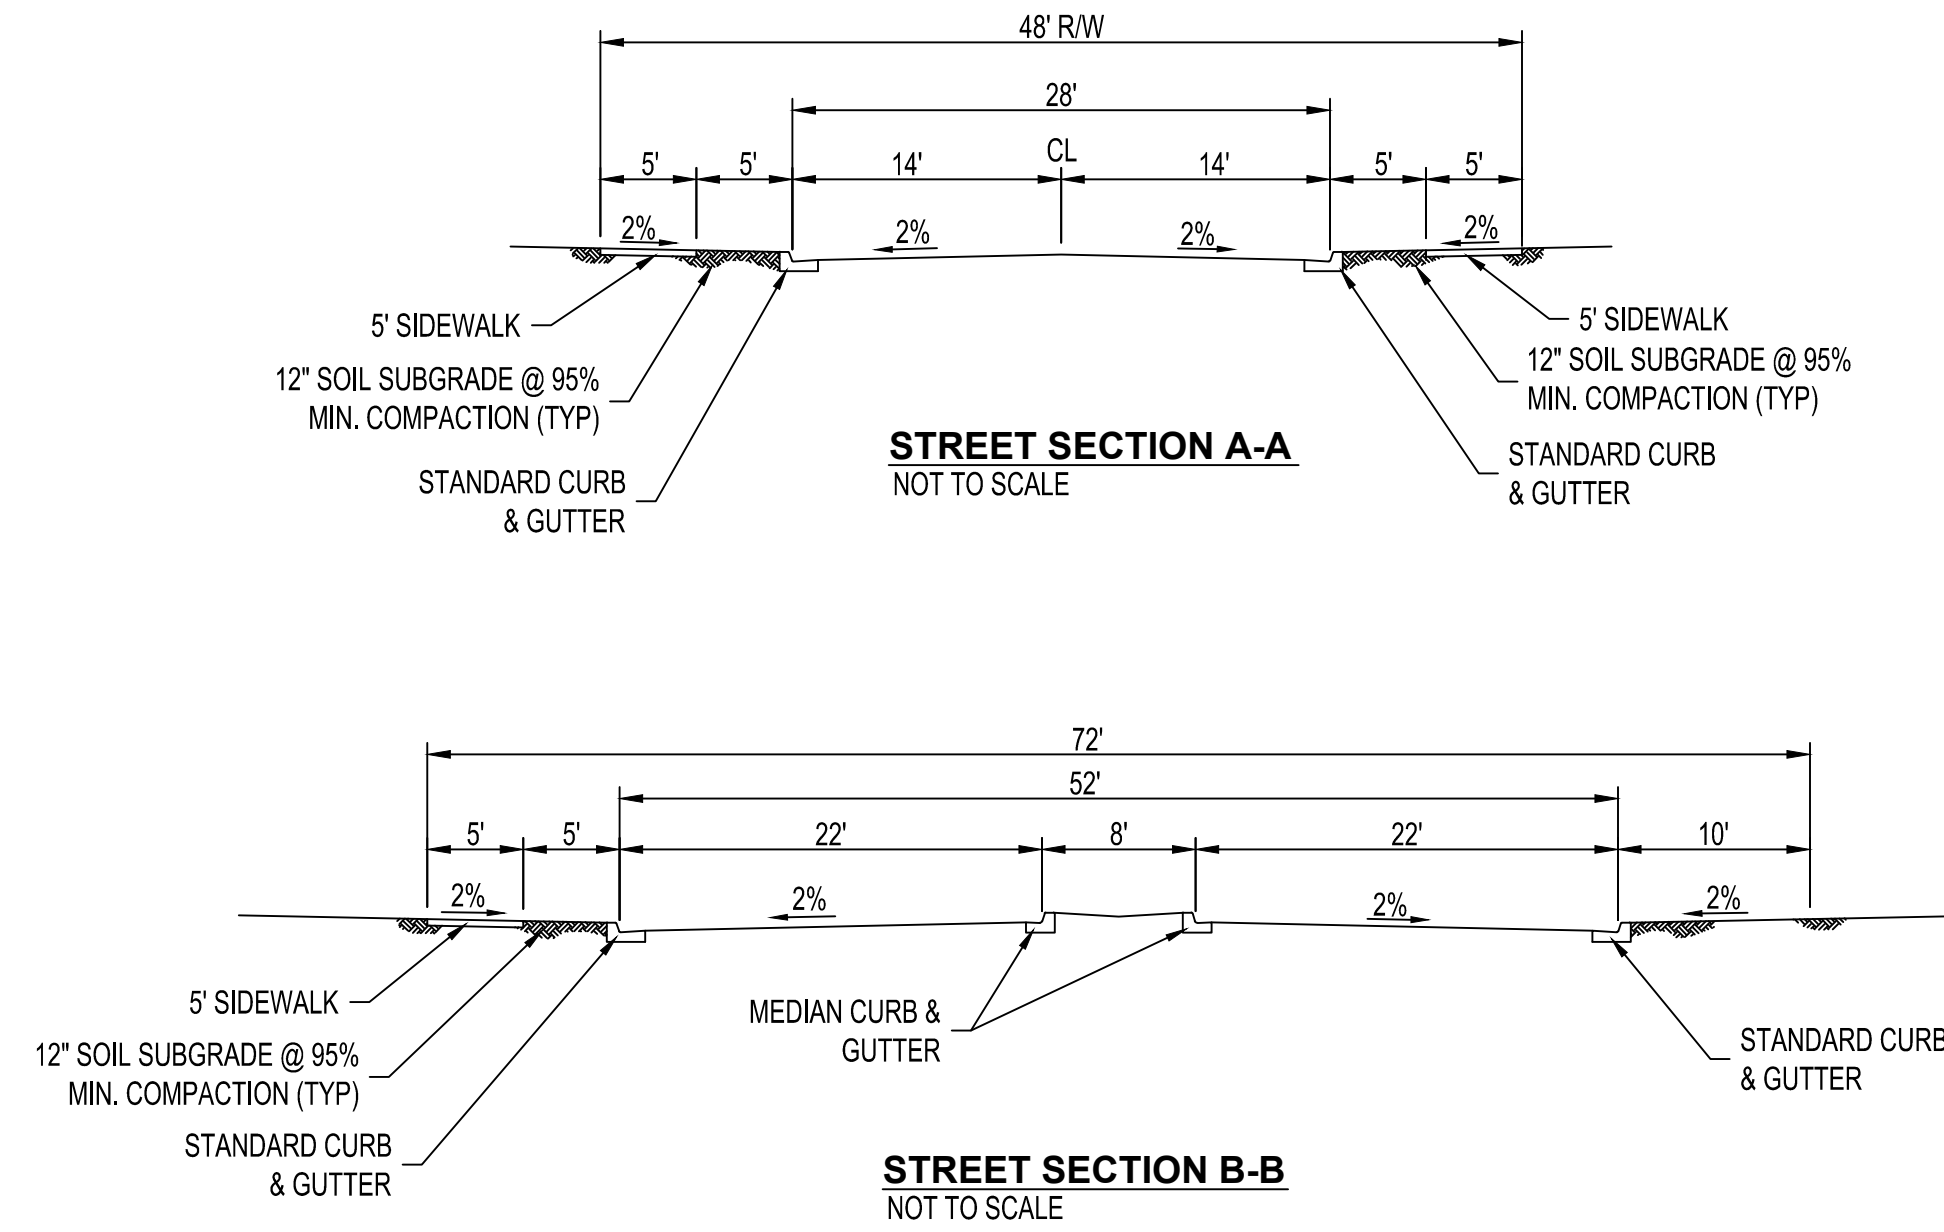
48' R/W

28'

5' 5' 14' CL 14' 5' 5'

2% 2% 2% 2%

5' SIDEWALK

12" SOIL SUBGRADE @ 95% MIN. COMPACTION (TYP)

STANDARD CURB & GUTTER

5' SIDEWALK

12" SOIL SUBGRADE @ 95% MIN. COMPACTION (TYP)

STANDARD CURB & GUTTER

STREET SECTION A-A

NOT TO SCALE

72'

52'

5' 5' 22' 8' 22' 10'

2% 2% 2% 2%

5' SIDEWALK

12" SOIL SUBGRADE @ 95% MIN. COMPACTION (TYP)

STANDARD CURB & GUTTER

MEDIAN CURB & GUTTER

STANDARD CURB & GUTTER

STREET SECTION B-B

NOT TO SCALE